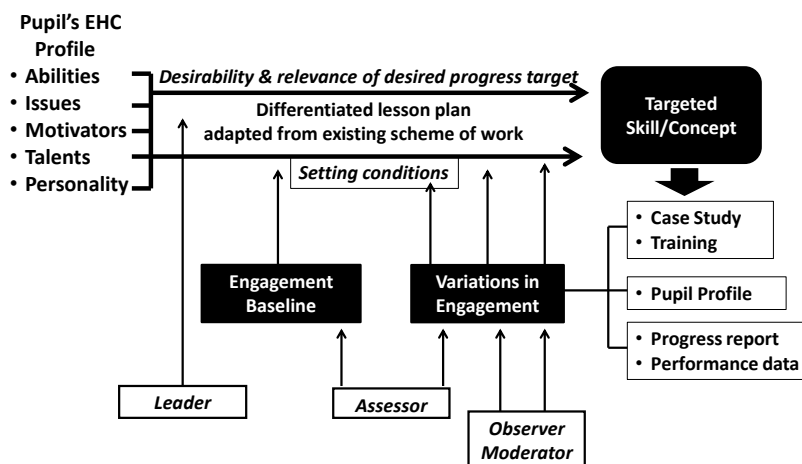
Pupil's EHC Profile

• Abilities
• Issues
• Motivators
• Talents
• Personality

Desirability & relevance of desired progress target

Differentiated lesson plan adapted from existing scheme of work

Targeted Skill/Concept

Setting conditions

• Case Study
• Training

Engagement Baseline

Variations in Engagement

• Pupil Profile

• Progress report
• Performance data

Leader

Assessor

Observer Moderator